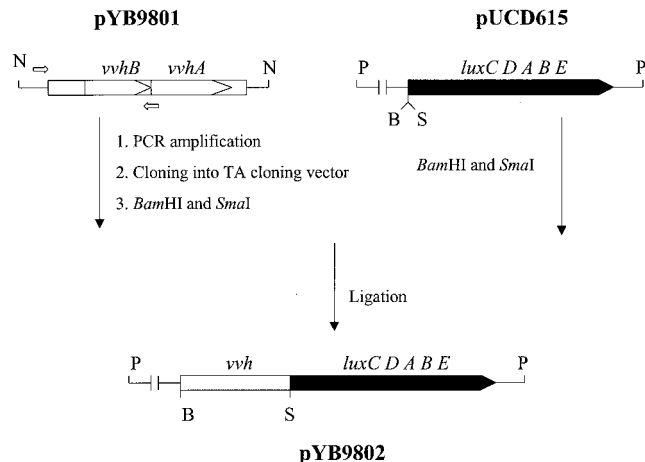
pYB9801

pUCD615

N

vvhB

vvhA

N

P

luxC D A B E

P

B

S

1. PCR amplification

2. Cloning into TA cloning vector

3. BamHI and SmaI

BamHI and SmaI

Ligation

P

vvh

luxC D A B E

P

B

S

pYB9802